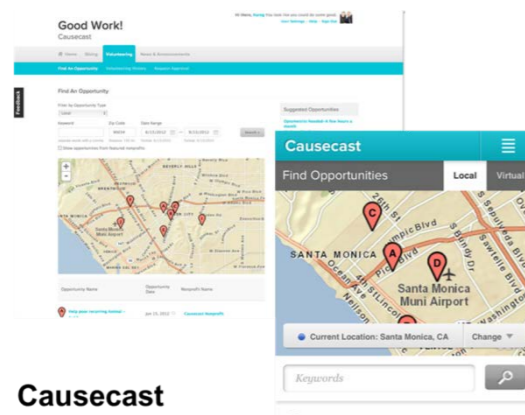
Good Work!
Causecast

Home Giving Volunteering News & Announcements

Find An Opportunity

Feedback

Filter by Opportunity Type

Keyword Zip Code Date Range

Search

Suggested Opportunities

Opportunity Name Opportunity Date Nonprofit Name

Causecast

Find Opportunities Local Virtual

C
A
D
SANTA MONICA
Santa Monica Muni Airport
Olympic Blvd
Pico Blvd

Current Location: Santa Monica, CA Change

Keywords

Causecast